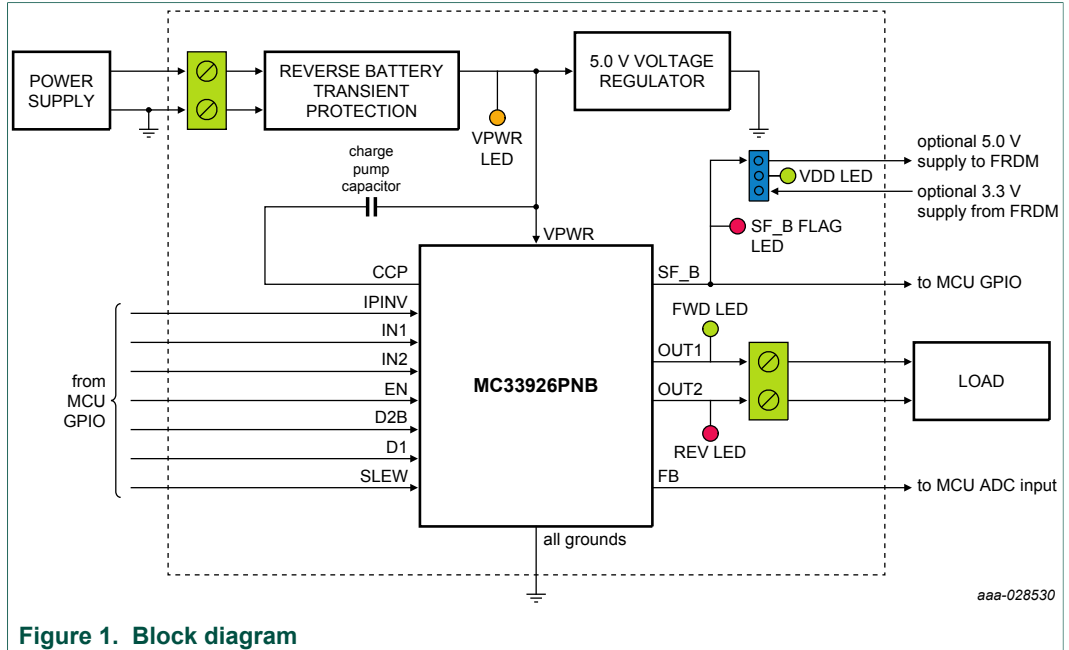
POWER SUPPLY

REVERSE BATTERY TRANSIENT PROTECTION

5.0 V VOLTAGE REGULATOR

VPWR LED

charge pump capacitor

optional 5.0 V supply to FRDM

VDD LED

optional 3.3 V supply from FRDM

SF_B FLAG LED

VPWR

CCP

SF_B

to MCU GPIO

IPINV

IN1

IN2

EN

D2B

D1

SLEW

from MCU GPIO

MC33926PNB

FWD LED

OUT1

OUT2

LOAD

REV LED

FB

to MCU ADC input

all grounds

aaa-028530

Figure 1. Block diagram